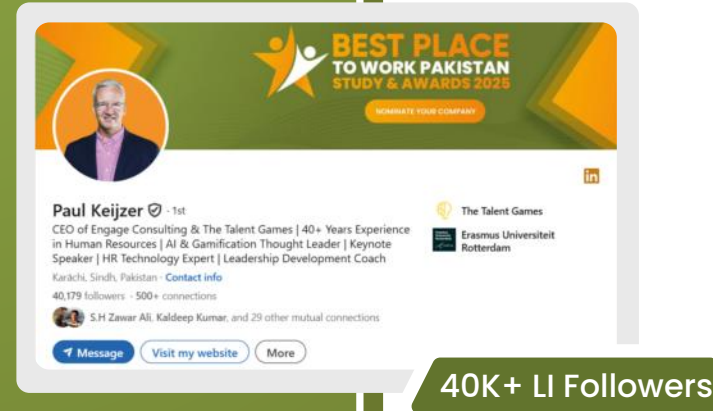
BEST PLACE
TO WORK PAKISTAN
STUDY & AWARDS 2025

NOMINATE YOUR COMPANY

in

Paul Keijzer · 1st

CEO of Engage Consulting & The Talent Games | 40+ Years Experience in Human Resources | AI & Gamification Thought Leader | Keynote Speaker | HR Technology Expert | Leadership Development Coach

Karachi, Sindh, Pakistan · Contact info

40,179 followers · 500+ connections

S.H Zawar Ali, Kaldeep Kumar, and 29 other mutual connections

Message Visit my website More

The Talent Games

Erasmus Universiteit Rotterdam

40K+ LI Followers